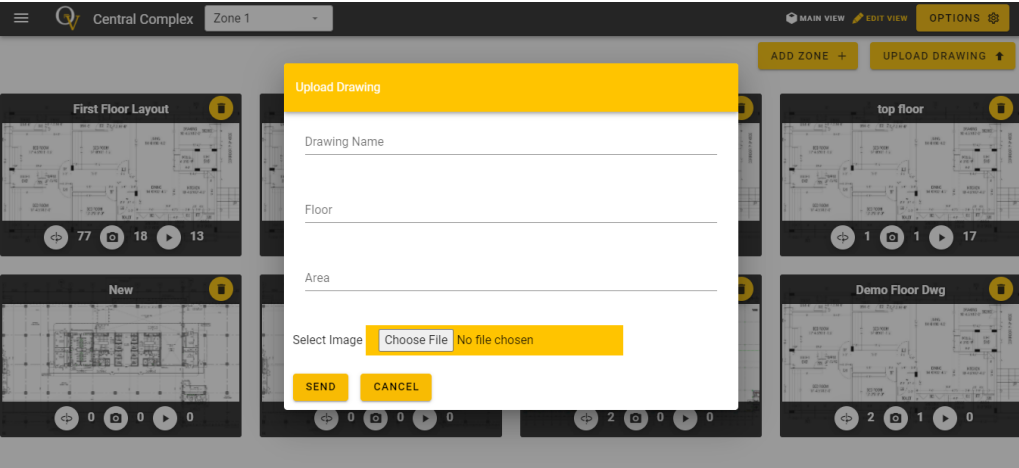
Central Complex Zone 1

MAIN VIEW EDIT VIEW OPTIONS

ADD ZONE + UPLOAD DRAWING

First Floor Layout

77 18 13

top floor

1 1 17

New

0 0 0

0 0 0

2 0 0

Demo Floor Dwg

2 1 0

Upload Drawing

Drawing Name

Floor

Area

Select Image Choose File No file chosen

SEND CANCEL